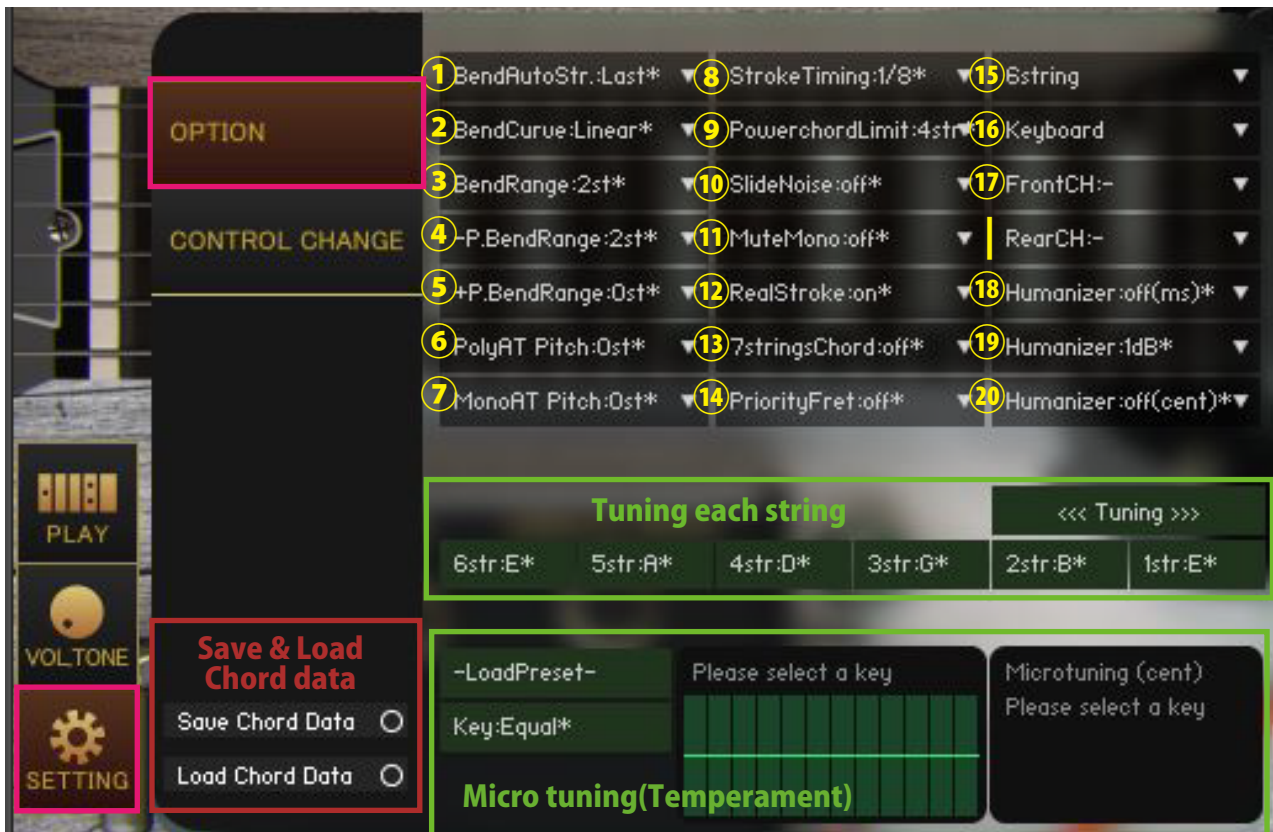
OPTION

CONTROL CHANGE

PLAY

VOLTONE

SETTING

Save & Load Chord data

Save Chord Data

Load Chord Data

1 BendAutoStr.:Last* ▼ 8 StrokeTiming:1/8* ▼ 15 6string ▼

2 BendCurve:Linear* ▼ 9 PowerchordLimit:4str ▼ 16 Keyboard ▼

3 BendRange:2st* ▼ 10 SlideNoise:off* ▼ 17 FrontCH:- ▼

4 -P.BendRange:2st* ▼ 11 MuteMono:off* ▼ RearCH:- ▼

5 +P.BendRange:0st* ▼ 12 RealStroke:on* ▼ 18 Humanizer:off(ms)* ▼

6 PolyAT Pitch:0st* ▼ 13 7stringsChord:off* ▼ 19 Humanizer:1dB* ▼

7 MonoAT Pitch:0st* ▼ 14 PriorityFret:off* ▼ 20 Humanizer:off(cent)* ▼

Tuning each string

<<< Tuning >>>

| 6str:E* | 5str:A* | 4str:D* | 3str:G* | 2str:B* | 1str:E* |
|---|---|---|---|---|---|

-LoadPreset-

Key:Equal*

Please select a key

Microtuning (cent)
Please select a key

Micro tuning(Temperament)